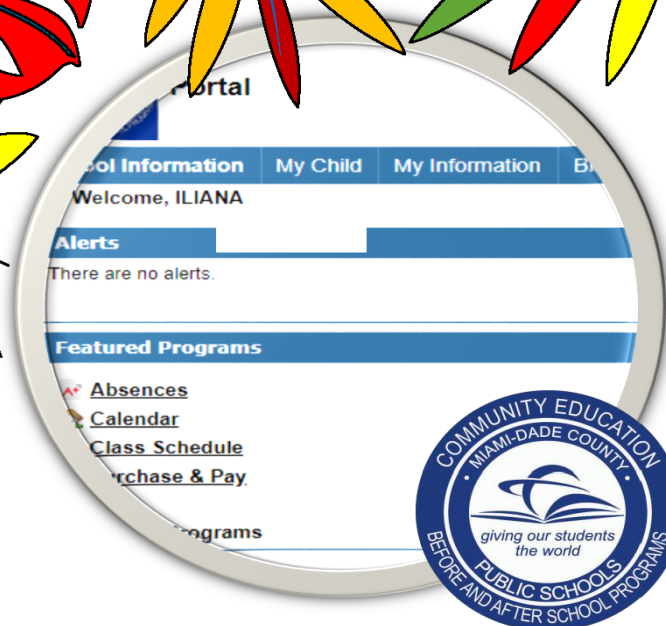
Portal

ool Information | My Child | My Information | B

Welcome, ILIANA

Alerts

There are no alerts.

Featured Programs

Absences
Calendar
Class Schedule
rchase & Pay

rograms

COMMUNITY EDUCATION
MIAMI-DADE COUNTY
giving our students the world
PUBLIC SCHOOLS
BEFORE AND AFTER SCHOOL PROGRAMS